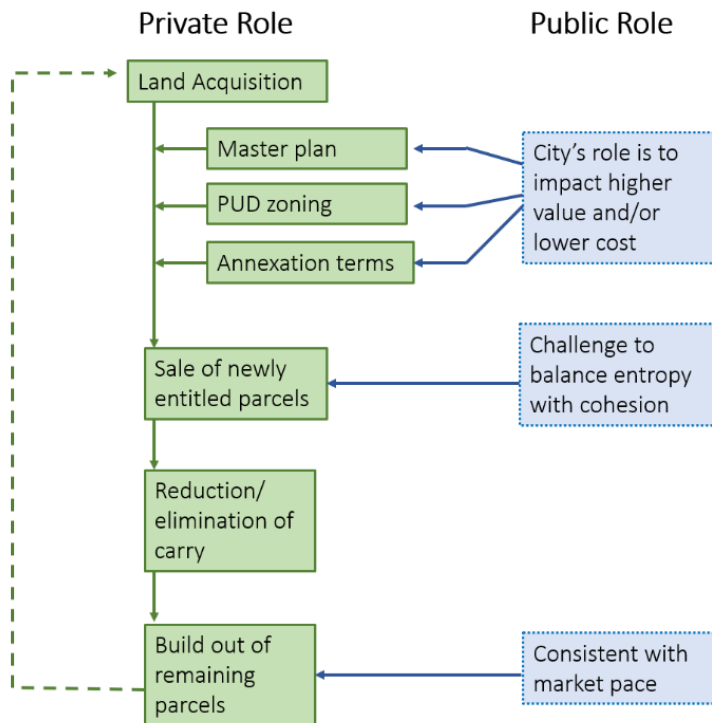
Private Role

Public Role

Land Acquisition

Master plan

PUD zoning

Annexation terms

City’s role is to impact higher value and/or lower cost

Sale of newly entitled parcels

Challenge to balance entropy with cohesion

Reduction/ elimination of carry

Build out of remaining parcels

Consistent with market pace